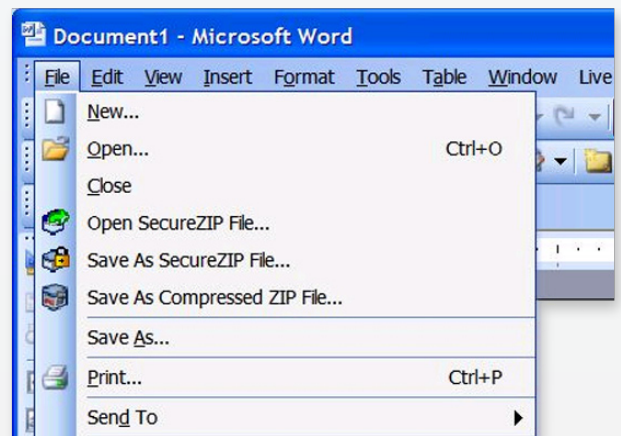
Document1 - Microsoft Word

File Edit View Insert Format Tools Table Window Live

New...
Open... Ctrl+O
Close
Open SecureZIP File...
Save As SecureZIP File...
Save As Compressed ZIP File...
Save As...
Print... Ctrl+P
Send To